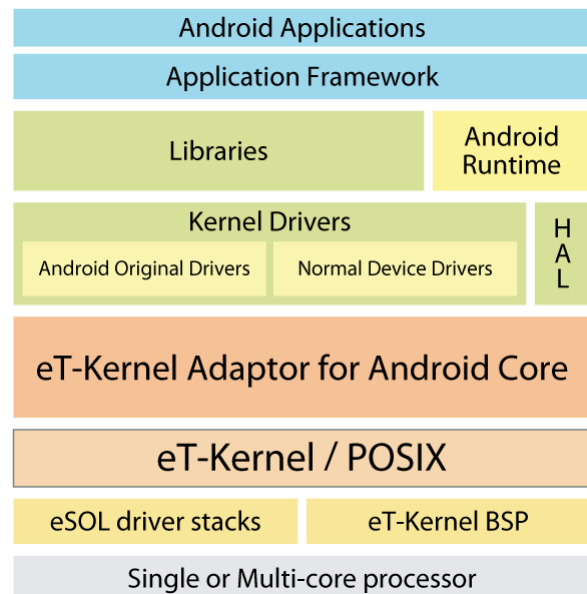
Android Applications

Application Framework

Libraries

Android Runtime

Kernel Drivers

Android Original Drivers

Normal Device Drivers

HAL

eT-Kernel Adaptor for Android Core

eT-Kernel / POSIX

eSOL driver stacks

eT-Kernel BSP

Single or Multi-core processor